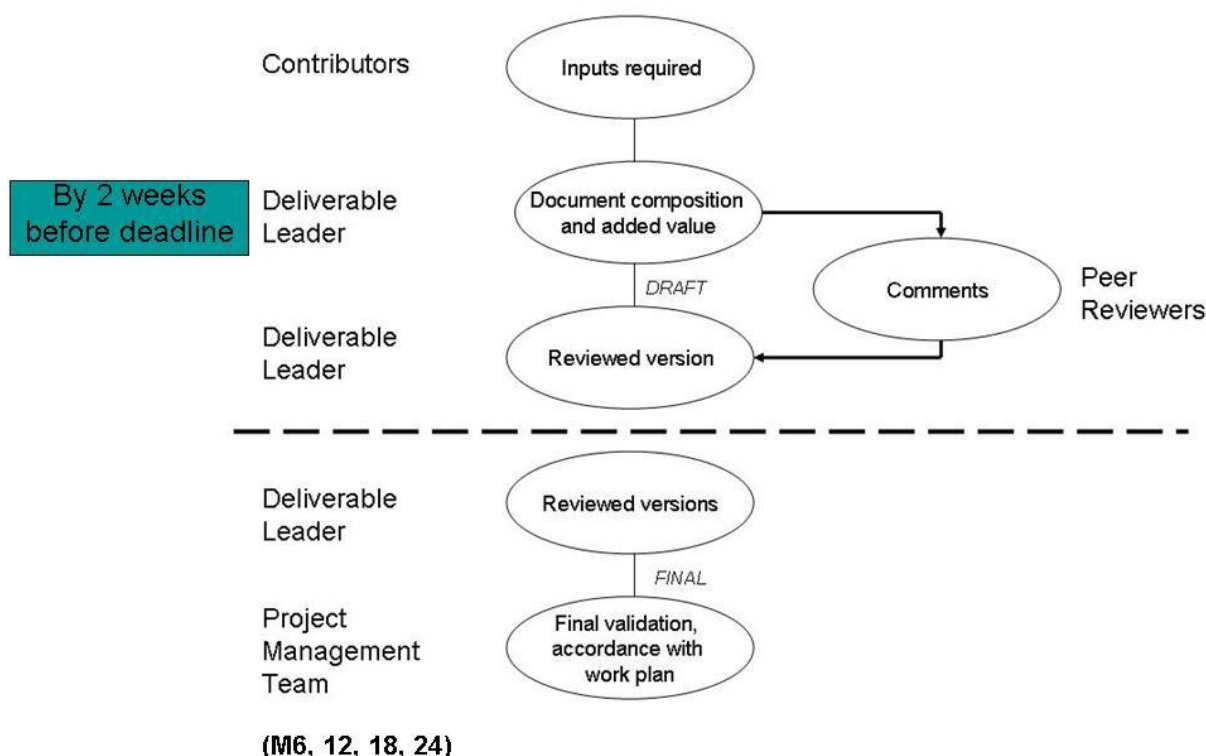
Contributors

Inputs required

By 2 weeks before deadline

Deliverable Leader

Document composition and added value

DRAFT

Comments

Peer Reviewers

Deliverable Leader

Reviewed version

Deliverable Leader

Reviewed versions

FINAL

Project Management Team

Final validation, accordance with work plan

(M6, 12, 18, 24)